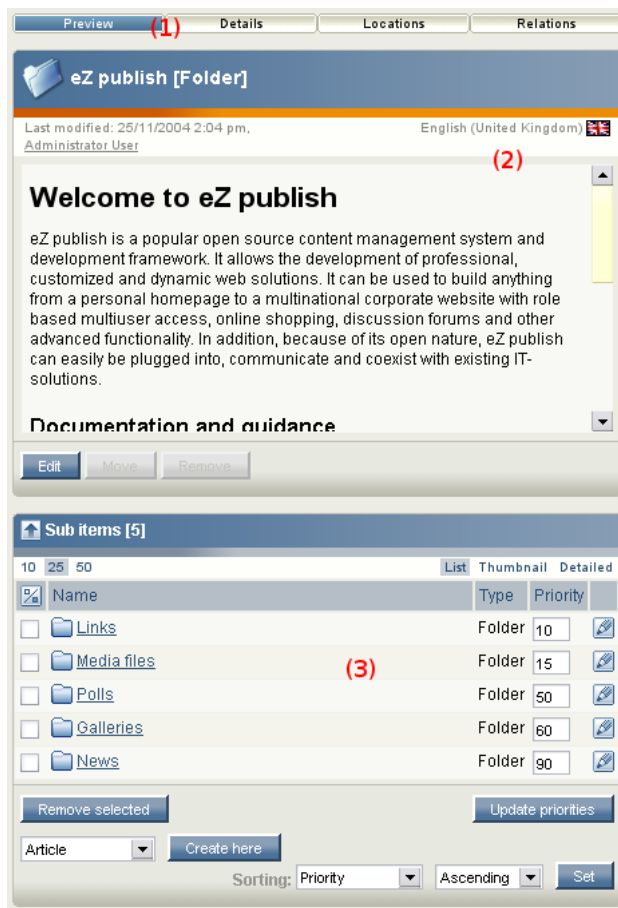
Preview (1) Details Locations Relations

eZ publish [Folder]

Last modified: 25/11/2004 2:04 pm, Administrator User

English (United Kingdom)

(2)

Welcome to eZ publish

eZ publish is a popular open source content management system and development framework. It allows the development of professional, customized and dynamic web solutions. It can be used to build anything from a personal homepage to a multinational corporate website with role based multiuser access, online shopping, discussion forums and other advanced functionality. In addition, because of its open nature, eZ publish can easily be plugged into, communicate and coexist with existing IT-solutions.

Documentation and guidance

Edit Move Remove

Sub items [5]

10 25 50

List Thumbnail Detailed

| | Name | Type | Priority | |
|---|---|---|---|---|
| | Links | Folder | 10 | |
| | Media files | Folder | 15 | |
| | Polls | Folder | 50 | |
| | Galleries | Folder | 60 | |
| | News | Folder | 90 | |

(3)

Remove selected

Update priorities

Article

Create here

Sorting: Priority Ascending Set